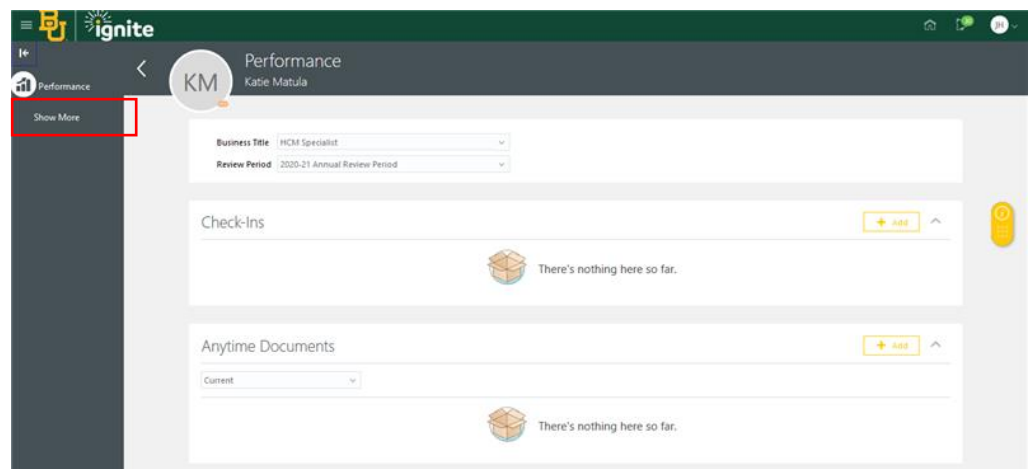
ignite

JH

Performance

Show More

KM

Performance
Katie Matula

Business Title HCM Specialist

Review Period 2020-21 Annual Review Period

Check-Ins

+ Add

There's nothing here so far.

Anytime Documents

+ Add

Current

There's nothing here so far.